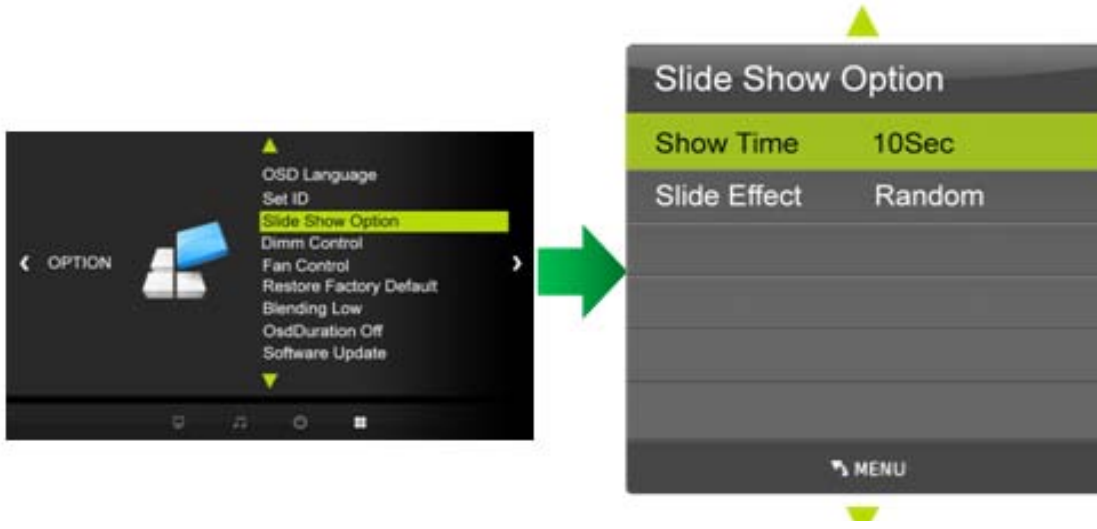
OPTION

OSD Language
Set ID
Slide Show Option
Dimm Control
Fan Control
Restore Factory Default
Blending Low
OsdDuration Off
Software Update

Slide Show Option

| Show Time | 10Sec |
|---|---|
| Slide Effect | Random |

MENU